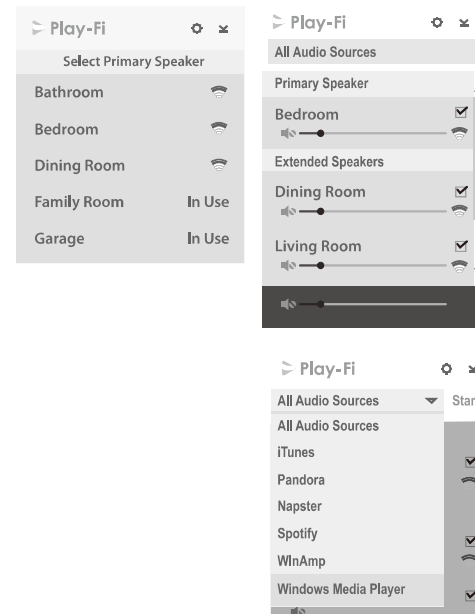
Play-Fi

Select Primary Speaker

Bathroom

Bedroom

Dining Room

Family Room In Use

Garage In Use

Play-Fi

All Audio Sources

Primary Speaker

Bedroom

Extended Speakers

Dining Room

Living Room

Play-Fi

All Audio Sources

Star

All Audio Sources

iTunes

Pandora

Napster

Spotify

WInAmp

Windows Media Player